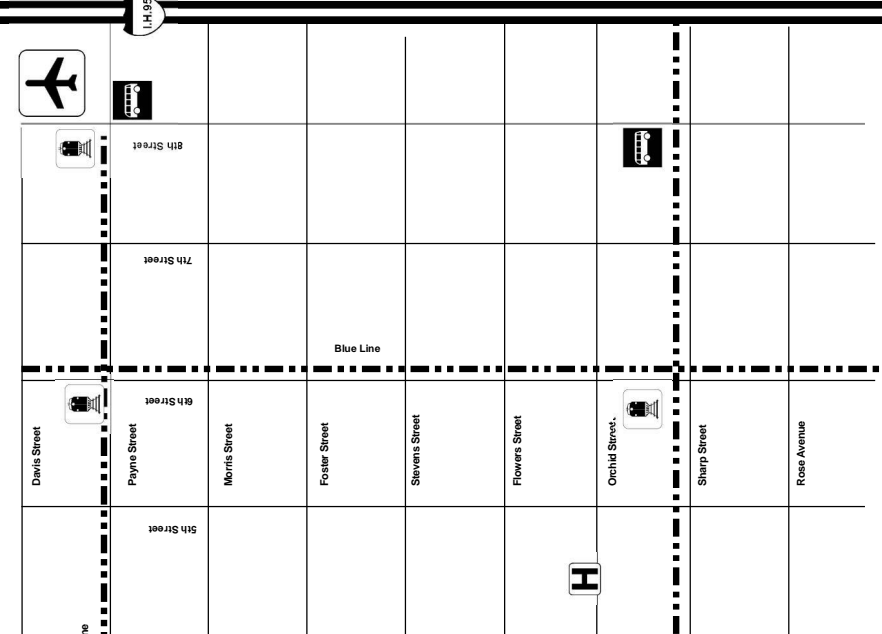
I.H.95

8th Street

7th Street

Blue Line

6th Street

Davis Street

Payne Street

Morris Street

Foster Street

Stevens Street

Flowers Street

Orchid Street

Sharp Street

Rose Avenue

5th Street

H

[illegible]ne